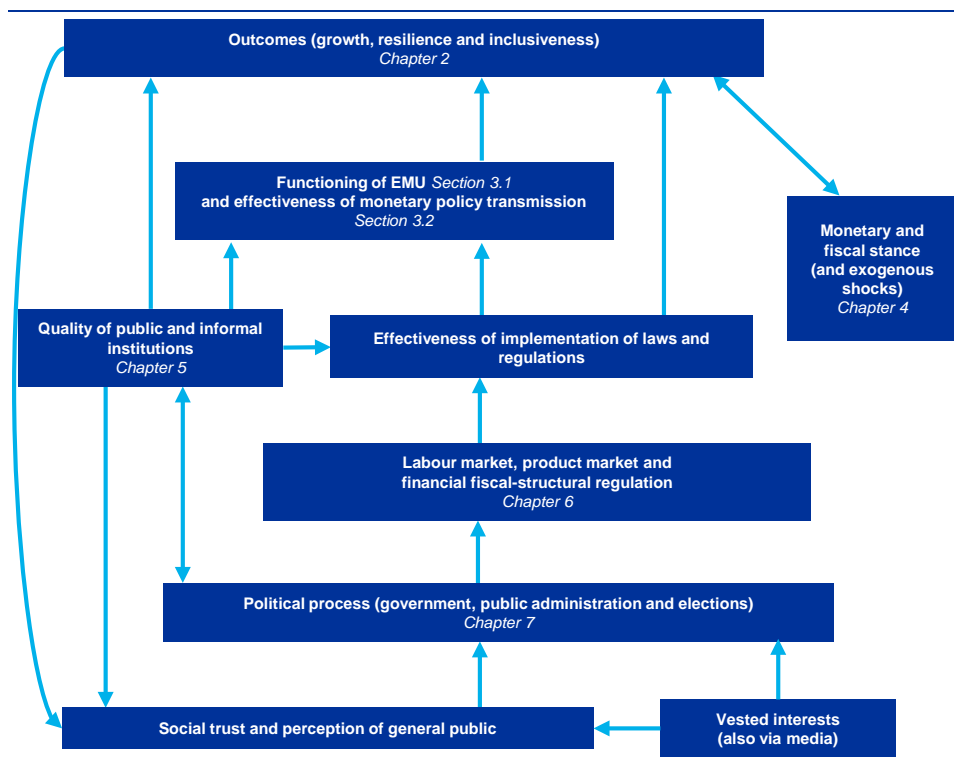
Outcomes (growth, resilience and inclusiveness)
Chapter 2

Functioning of EMU Section 3.1
and effectiveness of monetary policy transmission
Section 3.2

Monetary and fiscal stance (and exogenous shocks)
Chapter 4

Quality of public and informal institutions
Chapter 5

Effectiveness of implementation of laws and regulations

Labour market, product market and financial fiscal-structural regulation
Chapter 6

Political process (government, public administration and elections)
Chapter 7

Social trust and perception of general public

Vested interests
(also via media)